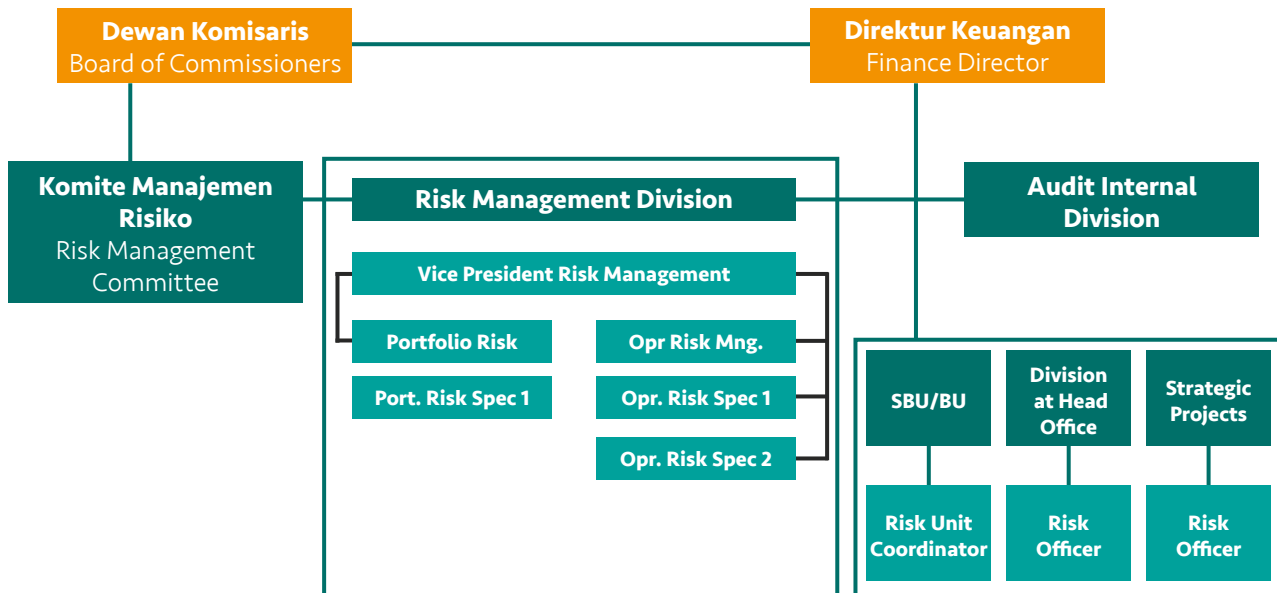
Dewan Komisaris
Board of Commissioners

Direktur Keuangan
Finance Director

Komite Manajemen Risiko
Risk Management Committee

Risk Management Division

Audit Internal Division

Vice President Risk Management

Portfolio Risk

Port. Risk Spec 1

Opr Risk Mng.

Opr. Risk Spec 1

Opr. Risk Spec 2

SBU/BU

Division at Head Office

Strategic Projects

Risk Unit Coordinator

Risk Officer

Risk Officer